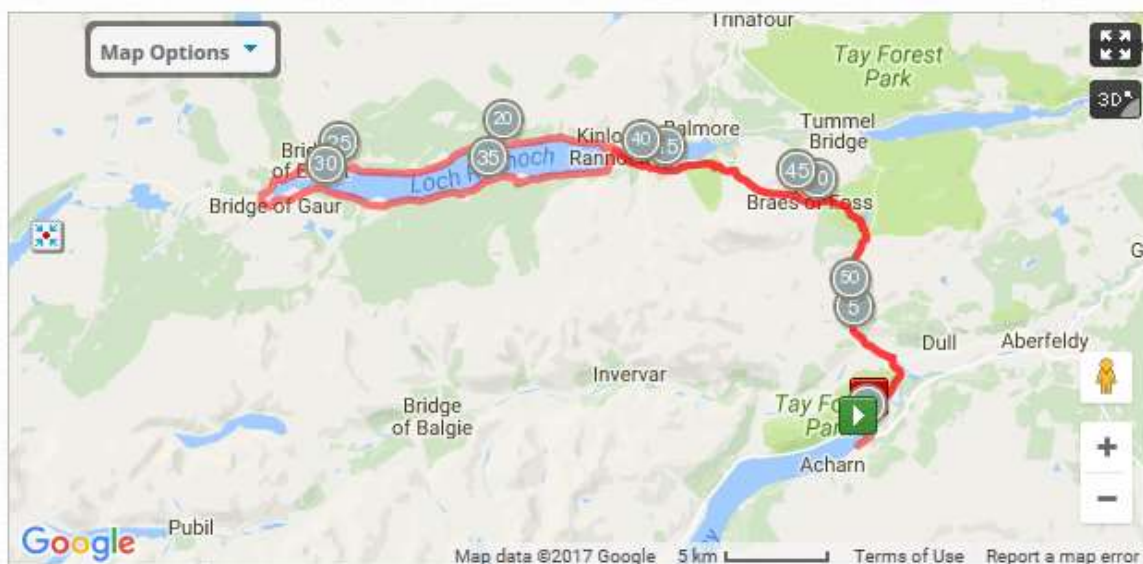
Map Options
Trinafour
Tay Forest Park
3D
Tummel Bridge
Kinlo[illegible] Balmore
Rann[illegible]
Brid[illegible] of B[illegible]
Loch R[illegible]noch
Bridge of Gaur
20
35
25
30
40
15
45
10
Braes of Foss
50
5
Dull
Aberfeldy
G
Invervar
Bridge of Balgie
Tay Fo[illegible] Par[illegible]
Acharn
+
−
Google
Pubil
Map data ©2017 Google
5 km
Terms of Use
Report a map error